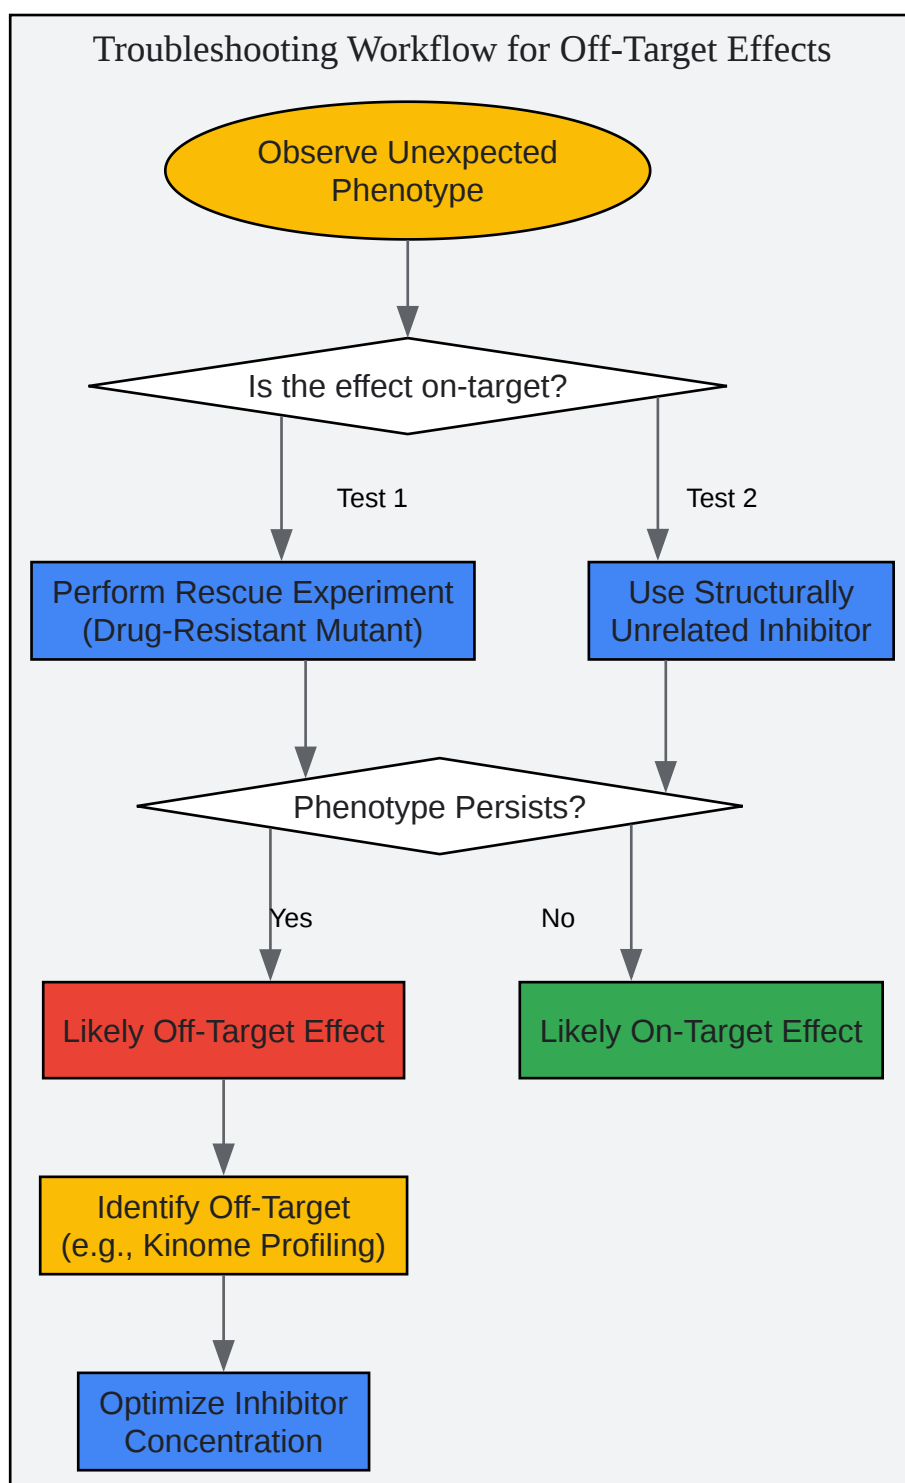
Troubleshooting Workflow for Off-Target Effects

Observe Unexpected Phenotype

Is the effect on-target?

Test 1

Test 2

Perform Rescue Experiment (Drug-Resistant Mutant)

Use Structurally Unrelated Inhibitor

Phenotype Persists?

Yes

No

Likely Off-Target Effect

Likely On-Target Effect

Identify Off-Target (e.g., Kinome Profiling)

Optimize Inhibitor Concentration